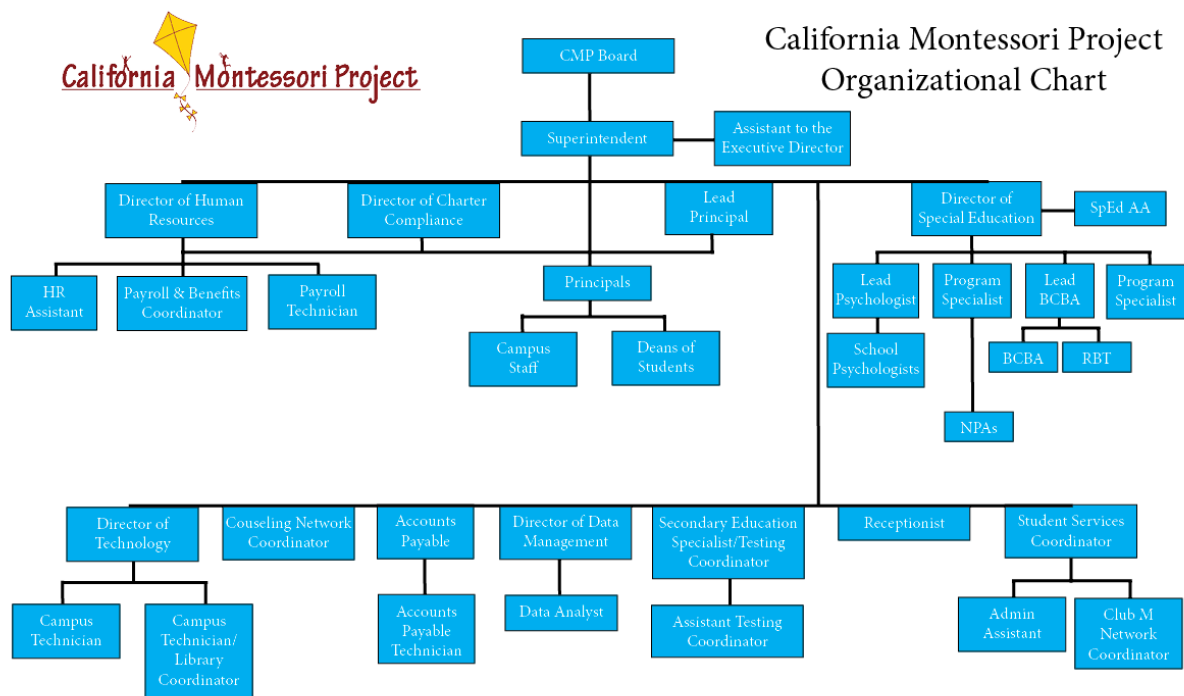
California Montessori Project

California Montessori Project
Organizational Chart

CMP Board

Superintendent

Assistant to the Executive Director

Director of Human Resources

Director of Charter Compliance

Lead Principal

Director of Special Education

SpEd AA

HR Assistant

Payroll & Benefits Coordinator

Payroll Technician

Principals

Campus Staff

Deans of Students

Lead Psychologist

Program Specialist

Lead BCBA

Program Specialist

School Psychologists

BCBA

RBT

NPAs

Director of Technology

Couseling Network Coordinator

Accounts Payable

Director of Data Management

Secondary Education Specialist/Testing Coordinator

Receptionist

Student Services Coordinator

Campus Technician

Campus Technician/ Library Coordinator

Accounts Payable Technician

Data Analyst

Assistant Testing Coordinator

Admin Assistant

Club M Network Coordinator